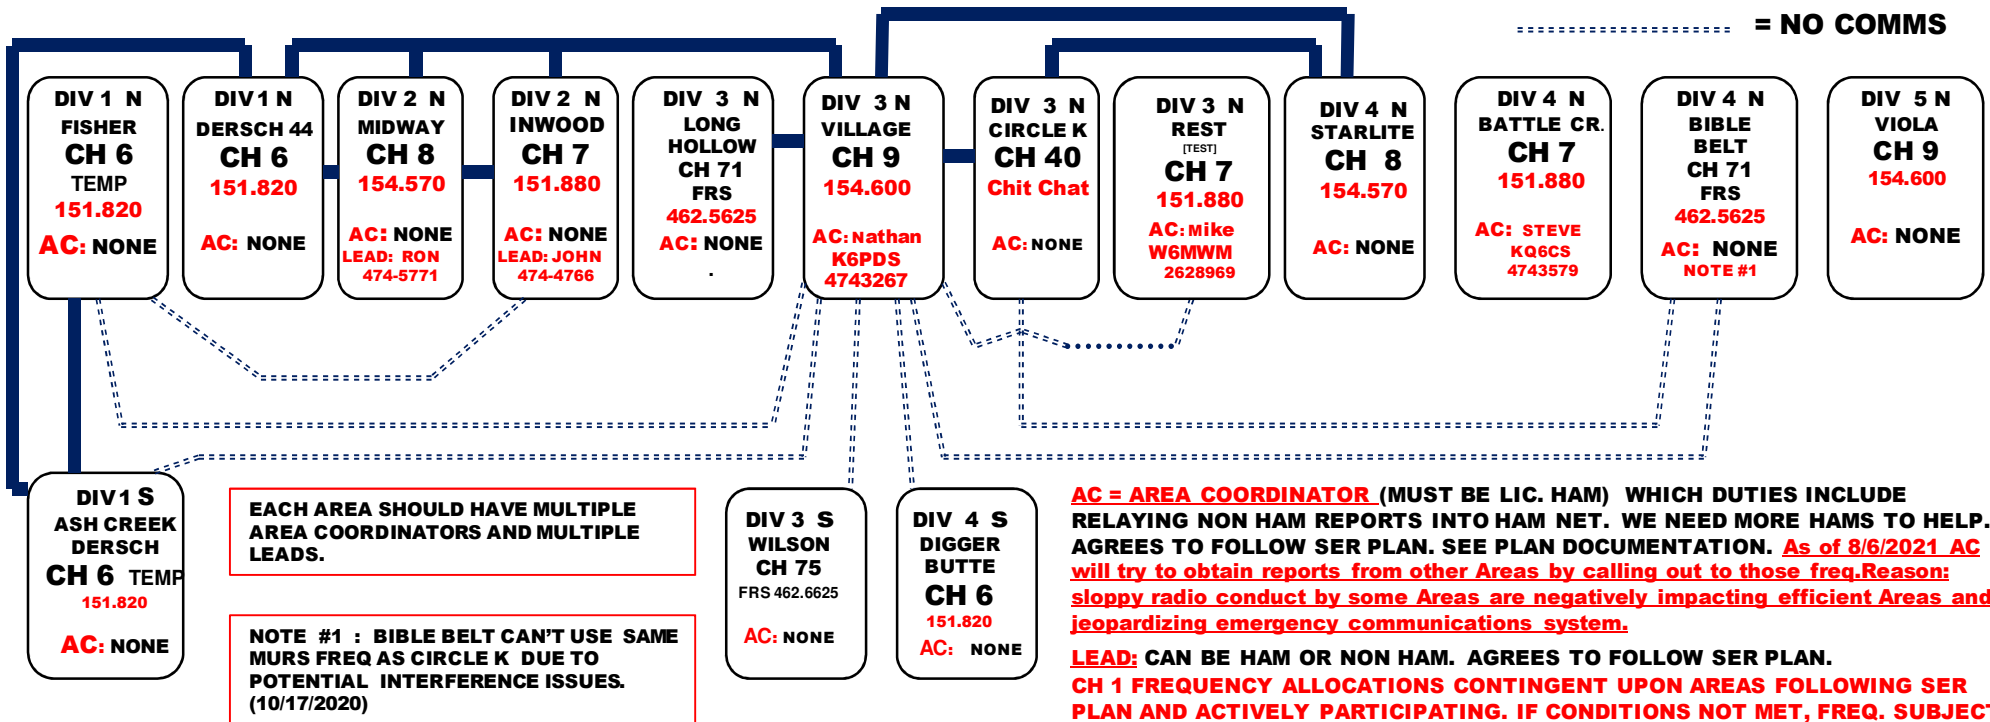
= NO COMMS

DIV 1 N
FISHER
CH 6
TEMP
151.820
AC: NONE

DIV 1 N
DERSCH 44
CH 6
151.820
AC: NONE

DIV 2 N
MIDWAY
CH 8
154.570
AC: NONE
LEAD: RON
474-5771

DIV 2 N
INWOOD
CH 7
151.880
AC: NONE
LEAD: JOHN
474-4766

DIV 3 N
LONG
HOLLOW
CH 71
FRS
462.5625
AC: NONE
.

DIV 3 N
VILLAGE
CH 9
154.600
AC: Nathan
K6PDS
4743267

DIV 3 N
CIRCLE K
CH 40
Chit Chat
AC: NONE

DIV 3 N
REST
[TEST]
CH 7
151.880
AC: Mike
W6MWM
2628969

DIV 4 N
STARLITE
CH 8
154.570
AC: NONE

DIV 4 N
BATTLE CR.
CH 7
151.880
AC: STEVE
KQ6CS
4743579

DIV 4 N
BIBLE
BELT
CH 71
FRS
462.5625
AC: NONE
NOTE #1

DIV 5 N
VIOLA
CH 9
154.600
AC: NONE

DIV 1 S
ASH CREEK
DERSCH
CH 6 TEMP
151.820
AC: NONE

EACH AREA SHOULD HAVE MULTIPLE AREA COORDINATORS AND MULTIPLE LEADS.

NOTE #1 : BIBLE BELT CAN'T USE SAME MURS FREQ AS CIRCLE K DUE TO POTENTIAL INTERFERENCE ISSUES. (10/17/2020)

DIV 3 S
WILSON
CH 75
FRS 462.6625
AC: NONE

DIV 4 S
DIGGER
BUTTE
CH 6
151.820
AC: NONE

AC = AREA COORDINATOR (MUST BE LIC. HAM) WHICH DUTIES INCLUDE RELAYING NON HAM REPORTS INTO HAM NET. WE NEED MORE HAMS TO HELP. AGREES TO FOLLOW SER PLAN. SEE PLAN DOCUMENTATION. As of 8/6/2021 AC will try to obtain reports from other Areas by calling out to those freq.Reason: sloppy radio conduct by some Areas are negatively impacting efficient Areas and jeopardizing emergency communications system.

LEAD: CAN BE HAM OR NON HAM. AGREES TO FOLLOW SER PLAN.

CH 1 FREQUENCY ALLOCATIONS CONTINGENT UPON AREAS FOLLOWING SER PLAN AND ACTIVELY PARTICIPATING. IF CONDITIONS NOT MET, FREQ. SUBJEC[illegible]